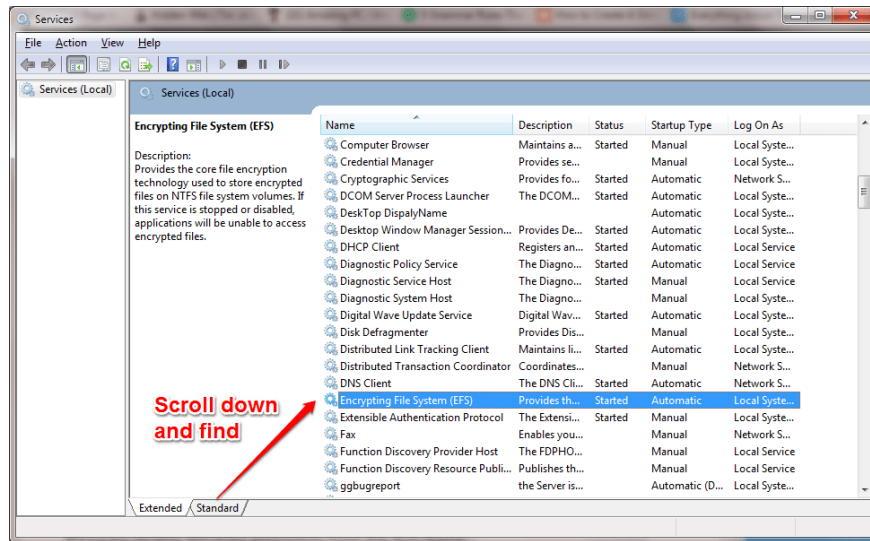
Services

File Action View Help

Services (Local)

Services (Local)

Encrypting File System (EFS)

Description:
Provides the core file encryption technology used to store encrypted files on NTFS file system volumes. If this service is stopped or disabled, applications will be unable to access encrypted files.

| Name | Description | Status | Startup Type | Log On As |
|---|---|---|---|---|
| Computer Browser | Maintains a... | Started | Manual | Local Syste... |
| Credential Manager | Provides se... | | Manual | Local Syste... |
| Cryptographic Services | Provides fo... | Started | Automatic | Network S... |
| DCOM Server Process Launcher | The DCOM... | Started | Automatic | Local Syste... |
| DeskTop DispalyName | | | Automatic | Local Syste... |
| Desktop Window Manager Session... | Provides De... | Started | Automatic | Local Syste... |
| DHCP Client | Registers an... | Started | Automatic | Local Service |
| Diagnostic Policy Service | The Diagno... | Started | Automatic | Local Service |
| Diagnostic Service Host | The Diagno... | Started | Manual | Local Service |
| Diagnostic System Host | The Diagno... | | Manual | Local Syste... |
| Digital Wave Update Service | Digital Wav... | Started | Automatic | Local Syste... |
| Disk Defragmenter | Provides Dis... | | Manual | Local Syste... |
| Distributed Link Tracking Client | Maintains li... | Started | Automatic | Local Syste... |
| Distributed Transaction Coordinator | Coordinates... | | Manual | Network S... |
| DNS Client | The DNS Cli... | Started | Automatic | Network S... |
| Encrypting File System (EFS) | Provides th... | Started | Automatic | Local Syste... |
| Extensible Authentication Protocol | The Extensi... | Started | Manual | Local Syste... |
| Fax | Enables you... | | Manual | Network S... |
| Function Discovery Provider Host | The FDPHO... | | Manual | Local Service |
| Function Discovery Resource Publi... | Publishes th... | | Manual | Local Service |
| ggbugreport | the Server is... | | Automatic (D... | Local Syste... |

Scroll down and find

Extended Standard